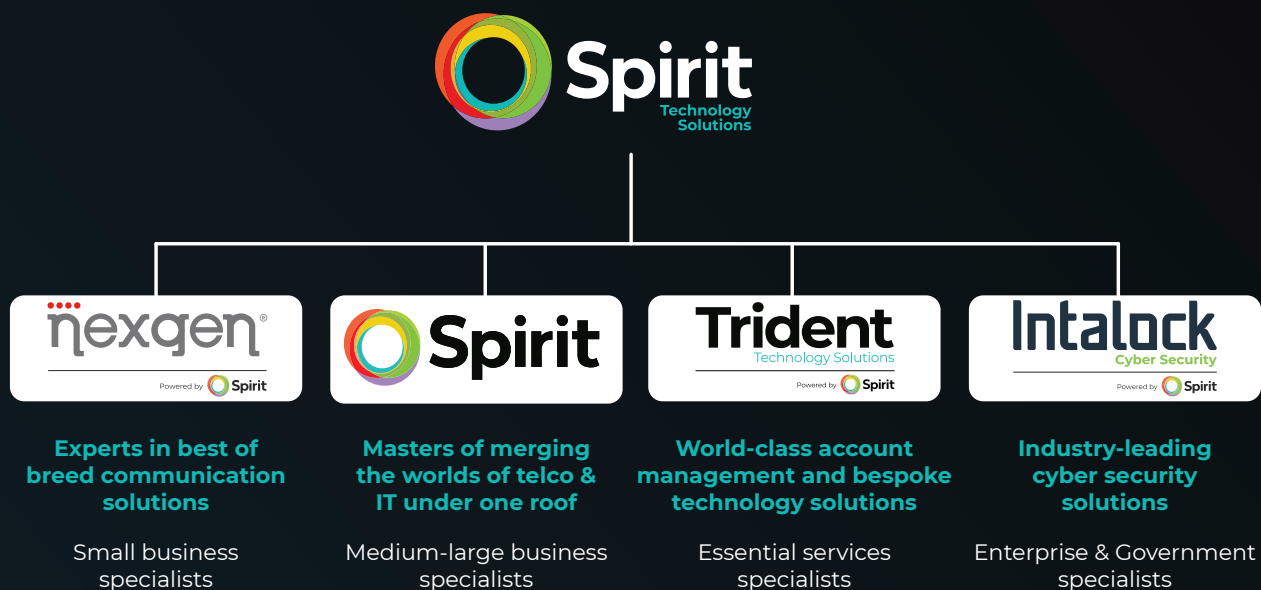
Spirit
Technology
Solutions

nexgen®
Powered by Spirit

Spirit

Trident
Technology Solutions
Powered by Spirit

Intalock
Cyber Security
Powered by Spirit

Experts in best of breed communication solutions

Small business specialists

Masters of merging the worlds of telco & IT under one roof

Medium-large business specialists

World-class account management and bespoke technology solutions

Essential services specialists

Industry-leading cyber security solutions

Enterprise & Government specialists